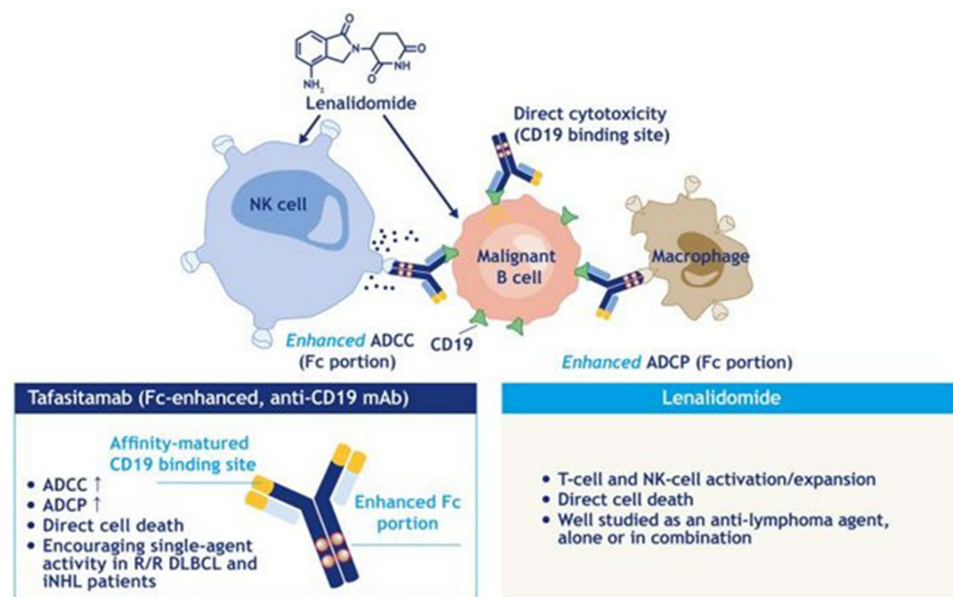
O
N
NH
O
O
$NH_2$
Lenalidomide

Direct cytotoxicity (CD19 binding site)

NK cell

Malignant B cell

Macrophage

*Enhanced* ADCC (Fc portion)

CD19

*Enhanced* ADCP (Fc portion)

Tafasitamab (Fc-enhanced, anti-CD19 mAb)

Affinity-matured CD19 binding site

Enhanced Fc portion

• ADCC ↑
• ADCP ↑
• Direct cell death
• Encouraging single-agent activity in R/R DLBCL and iNHL patients

Lenalidomide

• T-cell and NK-cell activation/expansion
• Direct cell death
• Well studied as an anti-lymphoma agent, alone or in combination